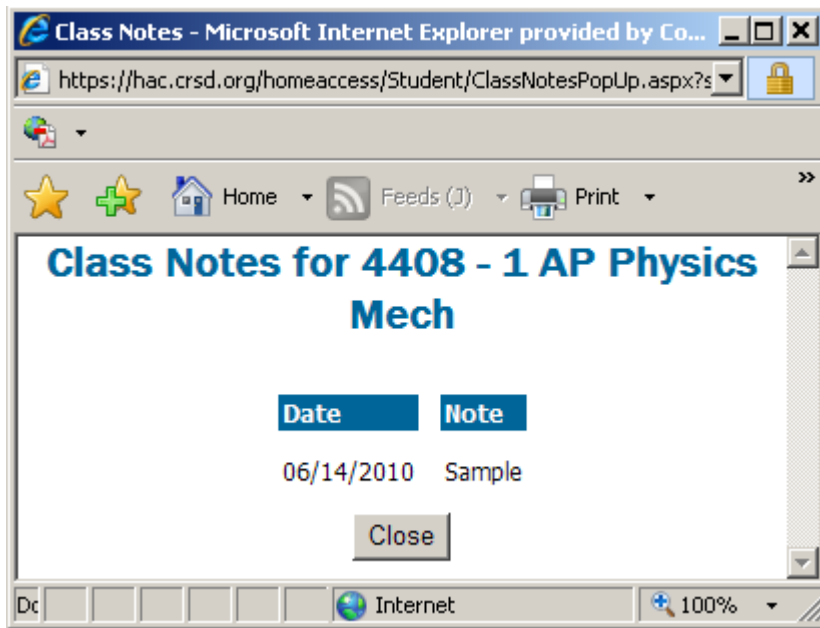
Class Notes - Microsoft Internet Explorer provided by Co...

https://hac.crsd.org/homeaccess/Student/ClassNotesPopUp.aspx?s

Home Feeds (J) Print

Class Notes for 4408 - 1 AP Physics Mech

| Date | Note |
|---|---|
| 06/14/2010 | Sample |

Close

Dc Internet 100%